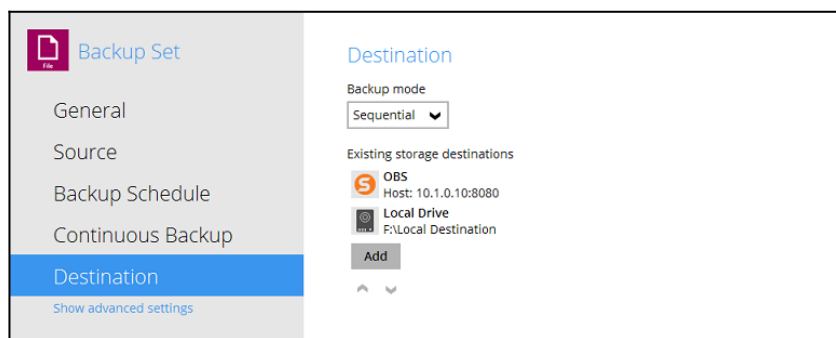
File
Backup Set
General
Source
Backup Schedule
Continuous Backup
Destination
Show advanced settings

Destination
Backup mode
Sequential
Existing storage destinations
OBS
Host: 10.1.0.10:8080
Local Drive
F:\Local Destination
Add